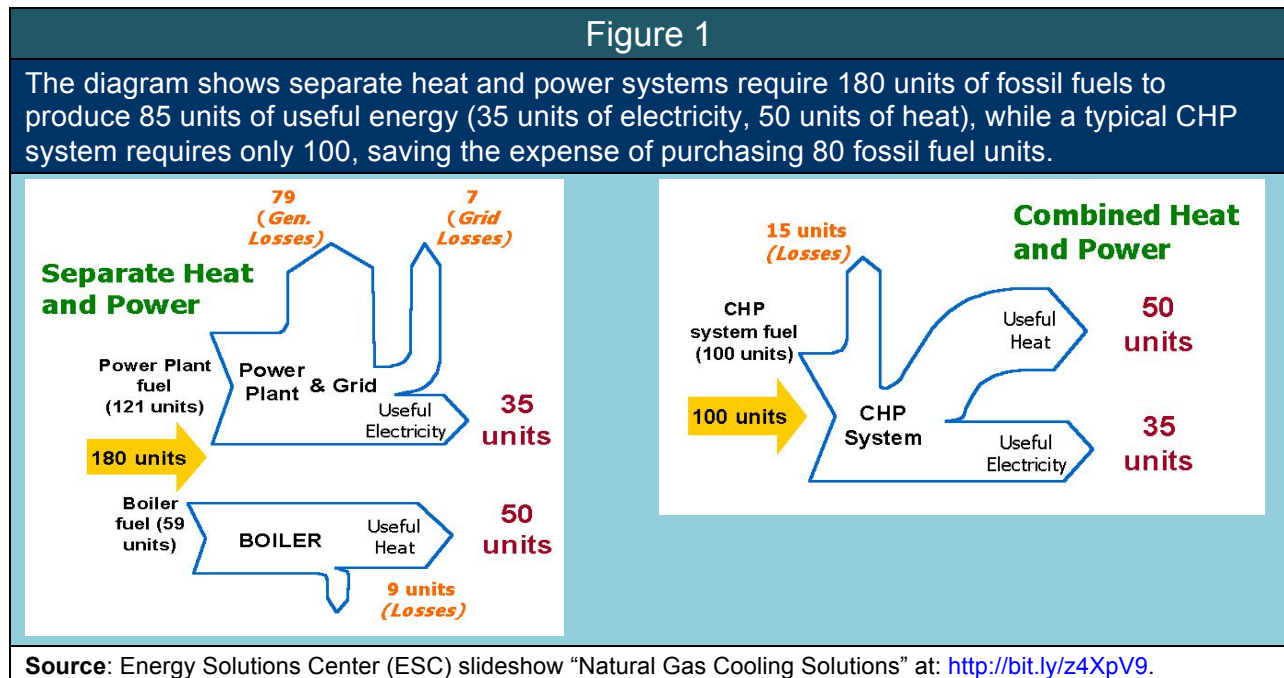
Figure 1

The diagram shows separate heat and power systems require 180 units of fossil fuels to produce 85 units of useful energy (35 units of electricity, 50 units of heat), while a typical CHP system requires only 100, saving the expense of purchasing 80 fossil fuel units.

79 (Gen. Losses)

7 (Grid Losses)

Separate Heat and Power

Power Plant fuel (121 units)

Power Plant & Grid

Useful Electricity

35 units

180 units

Boiler fuel (59 units)

BOILER

Useful Heat

50 units

9 units (Losses)

15 units (Losses)

Combined Heat and Power

CHP system fuel (100 units)

Useful Heat

50 units

100 units

CHP System

Useful Electricity

35 units

**Source**: Energy Solutions Center (ESC) slideshow “Natural Gas Cooling Solutions” at: http://bit.ly/z4XpV9.